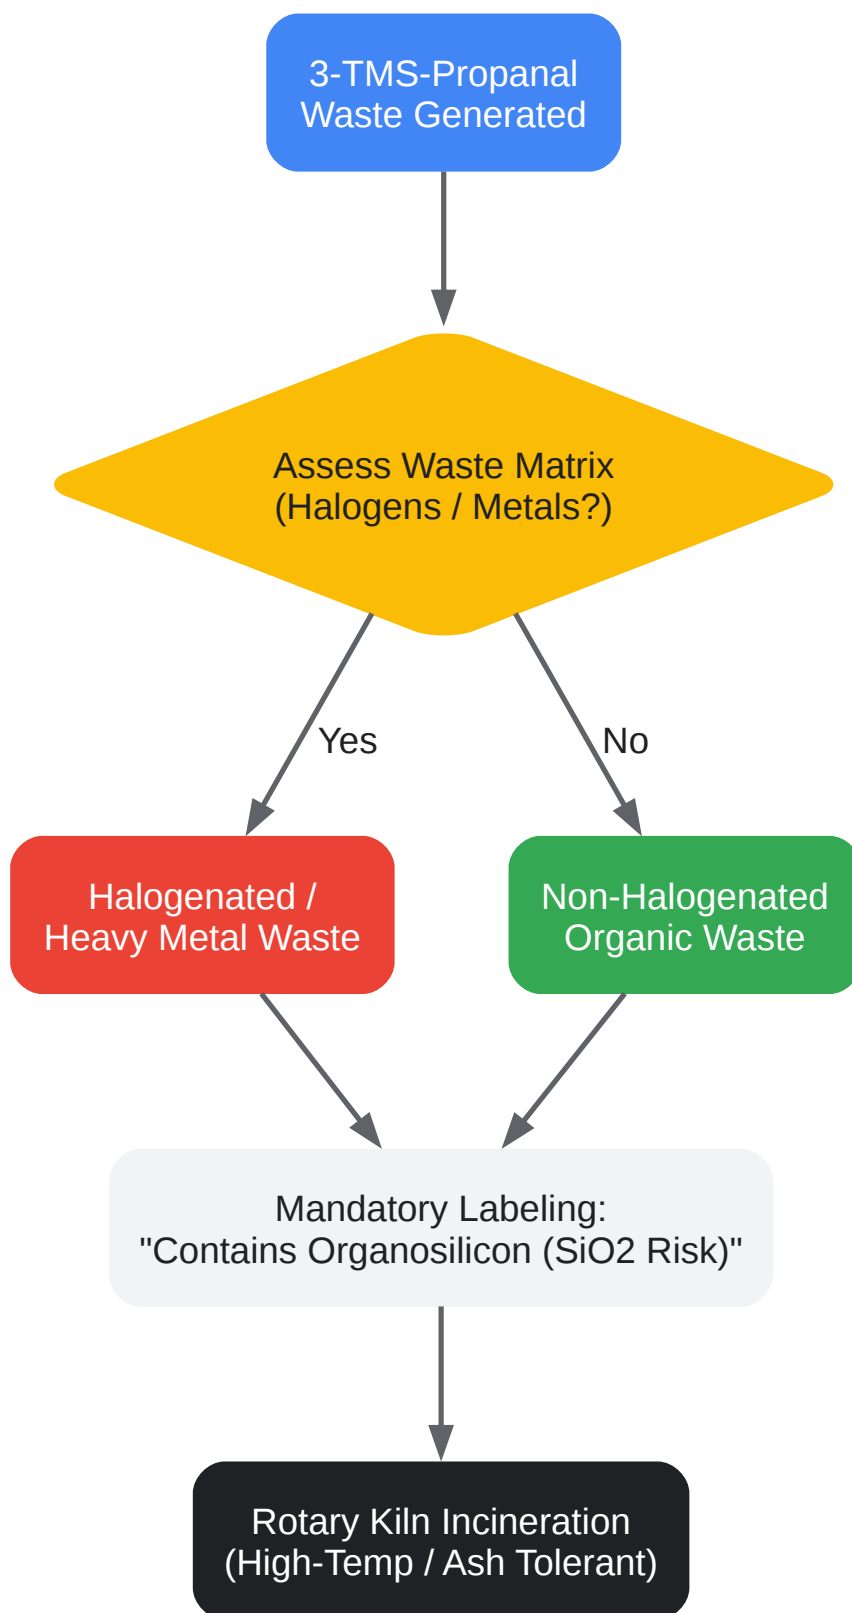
3-TMS-Propanal
Waste Generated

Assess Waste Matrix
(Halogens / Metals?)

Yes

No

Halogenated /
Heavy Metal Waste

Non-Halogenated
Organic Waste

Mandatory Labeling:
"Contains Organosilicon (SiO2 Risk)"

Rotary Kiln Incineration
(High-Temp / Ash Tolerant)